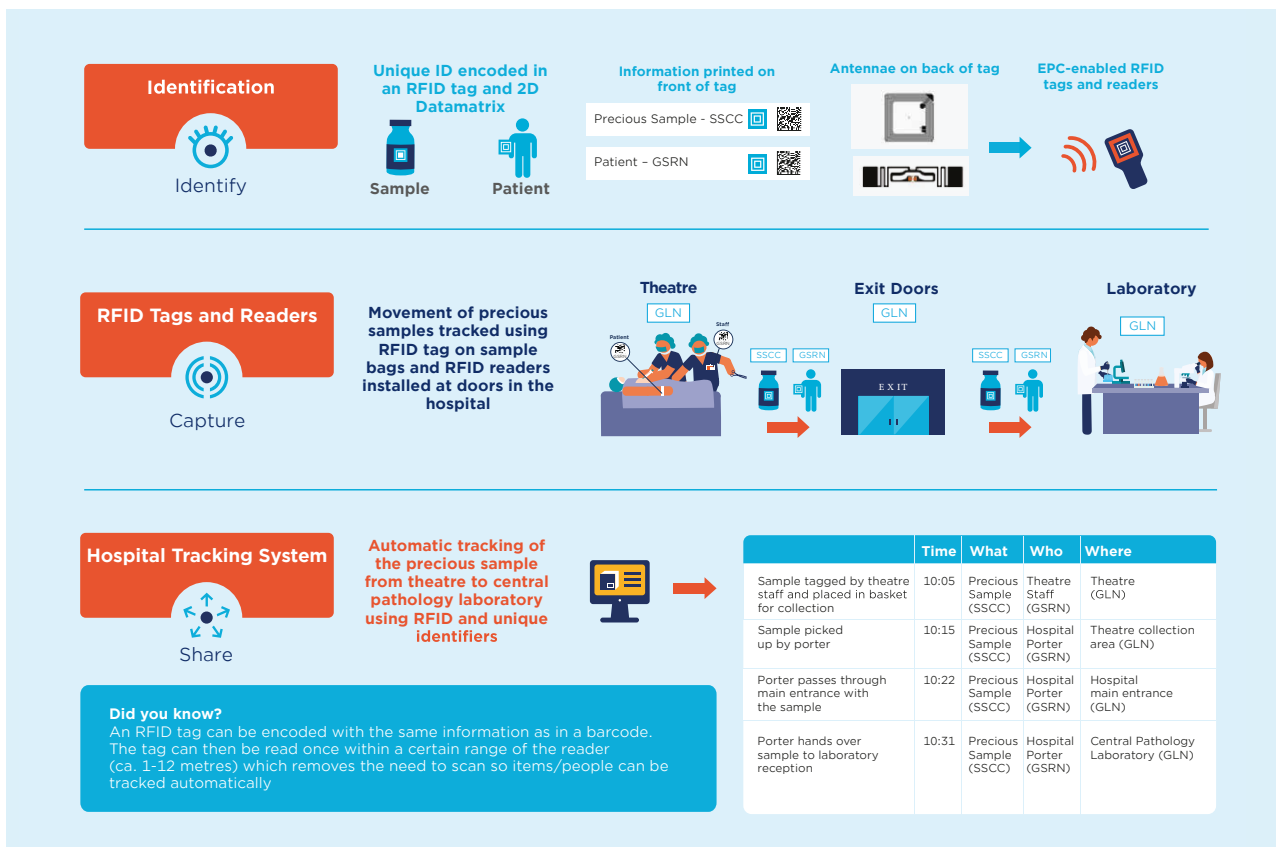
Identification

Identify

Unique ID encoded in an RFID tag and 2D Datamatrix

Sample

Patient

Information printed on front of tag

Precious Sample - SSCC

Patient – GSRN

Antennae on back of tag

EPC-enabled RFID tags and readers

RFID Tags and Readers

Capture

Movement of precious samples tracked using RFID tag on sample bags and RFID readers installed at doors in the hospital

Theatre

GLN

Patient

Staff

SSCC

GSRN

Exit Doors

GLN

EXIT

SSCC

GSRN

Laboratory

GLN

Hospital Tracking System

Share

Automatic tracking of the precious sample from theatre to central pathology laboratory using RFID and unique identifiers

| | Time | What | Who | Where |
|---|---|---|---|---|
| Sample tagged by theatre staff and placed in basket for collection | 10:05 | Precious Sample (SSCC) | Theatre Staff (GSRN) | Theatre (GLN) |
| Sample picked up by porter | 10:15 | Precious Sample (SSCC) | Hospital Porter (GSRN) | Theatre collection area (GLN) |
| Porter passes through main entrance with the sample | 10:22 | Precious Sample (SSCC) | Hospital Porter (GSRN) | Hospital main entrance (GLN) |
| Porter hands over sample to laboratory reception | 10:31 | Precious Sample (SSCC) | Hospital Porter (GSRN) | Central Pathology Laboratory (GLN) |

Did you know?
An RFID tag can be encoded with the same information as in a barcode. The tag can then be read once within a certain range of the reader (ca. 1-12 metres) which removes the need to scan so items/people can be tracked automatically